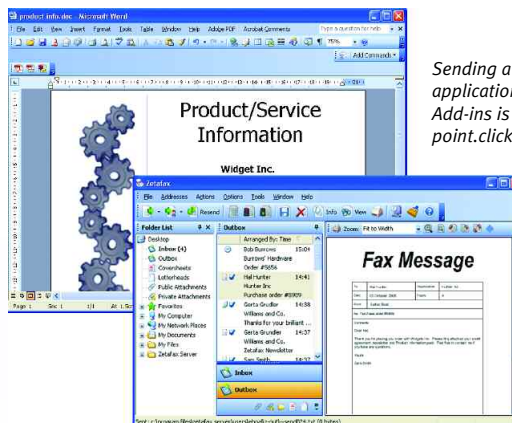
product info.doc - Microsoft Word

File Edit View Insert Format Tools Table Window Help Adobe PDF Acrobat Comments

Type a question for help

Add Commands

Product/Service Information

Widget Inc.

Page 1 Sec 1 1/1 At 1.5cm

Sending a
application
Add-ins is
point.click

Zetafax

File Addresses Actions Options Tools Window Help

Resend

Info View

Folder List

Outbox

Zoom: Fit to Width

Desktop

Inbox (4)

Outbox

Coversheets

Letterheads

Public Attachments

Private Attachments

Favorites

My Computer

My Network Places

My Documents

My Files

Zetafax Server

Arranged By: Time

Bob Burrows 15:01

Burrows' Hardware

Order #5656

Hal Hunter 14:41

Hunter Inc

Purchase order #0909

Greta Grudler 14:38

Williams and Co.

Thanks for your brilliant ...

Greta Grudler 14:37

Williams and Co.

Zetafax Newsletter

Sam Smith

Fax Message

Inbox

Outbox

Sent: c:\zetafax\...